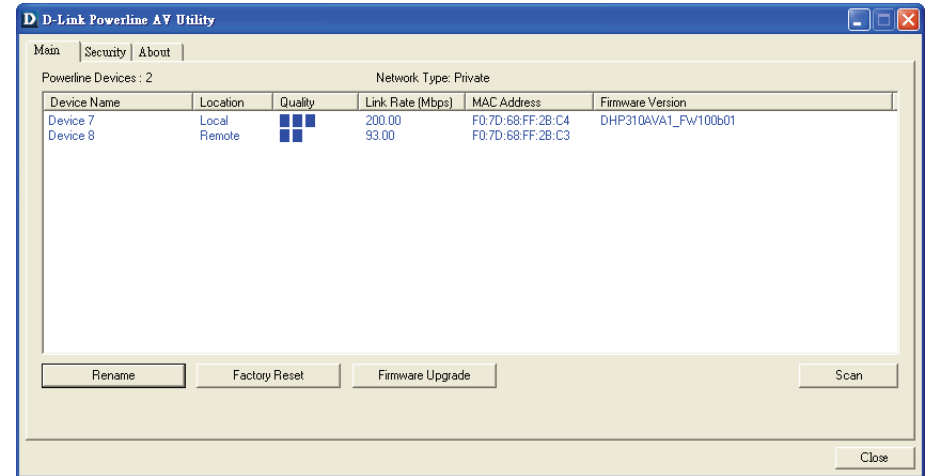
D D-Link Powerline AV Utility

Main | Security | About

Powerline Devices : 2

Network Type: Private

| Device Name | Location | Quality | Link Rate (Mbps) | MAC Address | Firmware Version |
|---|---|---|---|---|---|
| Device 7 | Local | | 200.00 | F0:7D:68:FF:2B:C4 | DHP310AVA1_FW100b01 |
| Device 8 | Remote | | 93.00 | F0:7D:68:FF:2B:C3 | |

Rename

Factory Reset

Firmware Upgrade

Scan

Close